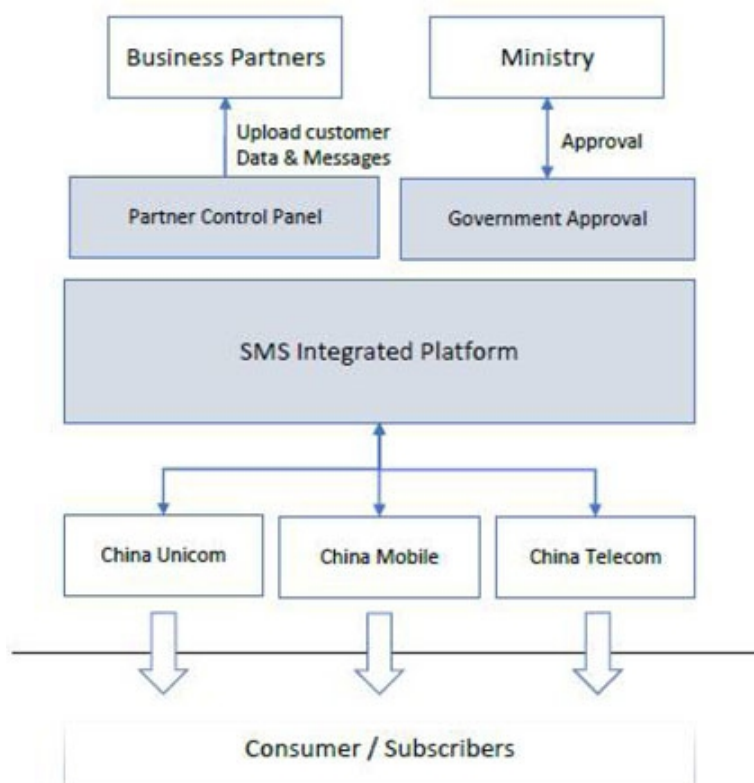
Business Partners

Ministry

Upload customer Data & Messages

Approval

Partner Control Panel

Government Approval

SMS Integrated Platform

China Unicom

China Mobile

China Telecom

Consumer / Subscribers